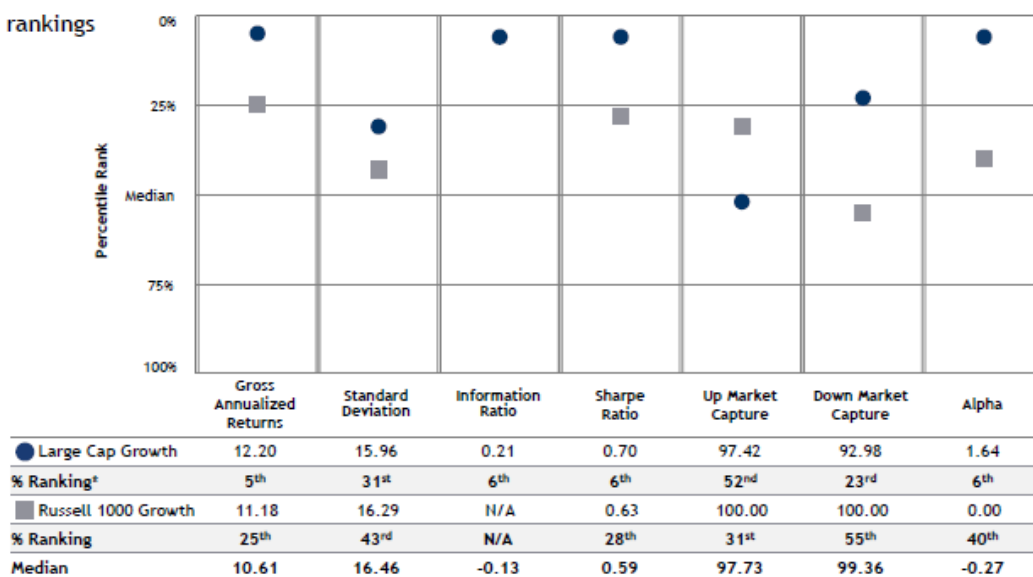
rankings

0%

25%

Median

75%

100%

Percentile Rank

| | Gross Annualized Returns | Standard Deviation | Information Ratio | Sharpe Ratio | Up Market Capture | Down Market Capture | Alpha |
|---|---|---|---|---|---|---|---|
| Large Cap Growth | 12.20 | 15.96 | 0.21 | 0.70 | 97.42 | 92.98 | 1.64 |
| % Ranking* | 5$^{th}$ | 31$^{st}$ | 6$^{th}$ | 6$^{th}$ | 52$^{nd}$ | 23$^{rd}$ | 6$^{th}$ |
| Russell 1000 Growth | 11.18 | 16.29 | N/A | 0.63 | 100.00 | 100.00 | 0.00 |
| % Ranking | 25$^{th}$ | 43$^{rd}$ | N/A | 28$^{th}$ | 31$^{st}$ | 55$^{th}$ | 40$^{th}$ |
| Median | 10.61 | 16.46 | -0.13 | 0.59 | 97.73 | 99.36 | -0.27 |